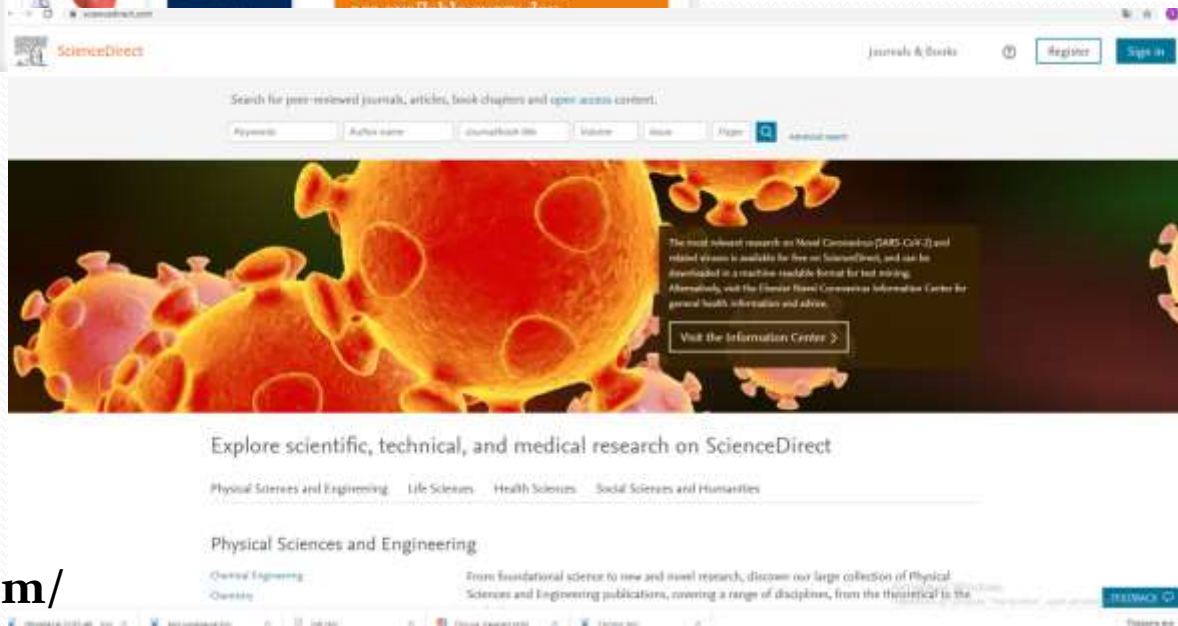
sciencedirect.com

ScienceDirect

Journals & Books

Register

Sign in

Search for peer-reviewed journals, articles, book chapters and open access content.

Keywords

Author name

Journal/book title

Volume

Issue

Pages

Advanced search

The most relevant research on Novel Coronavirus (SARS-CoV-2) and related viruses is available for free on ScienceDirect, and can be downloaded in a machine readable format for text mining. Alternatively, visit the Elsevier Novel Coronavirus Information Center for general health information and advice.

Visit the Information Center >

Explore scientific, technical, and medical research on ScienceDirect

Physical Sciences and Engineering Life Sciences Health Sciences Social Sciences and Humanities

Physical Sciences and Engineering

Chemical Engineering

Chemistry

From foundational science to new and novel research, discover our large collection of Physical Sciences and Engineering publications, covering a range of disciplines, from the theoretical to the

FEEDBACK

m/